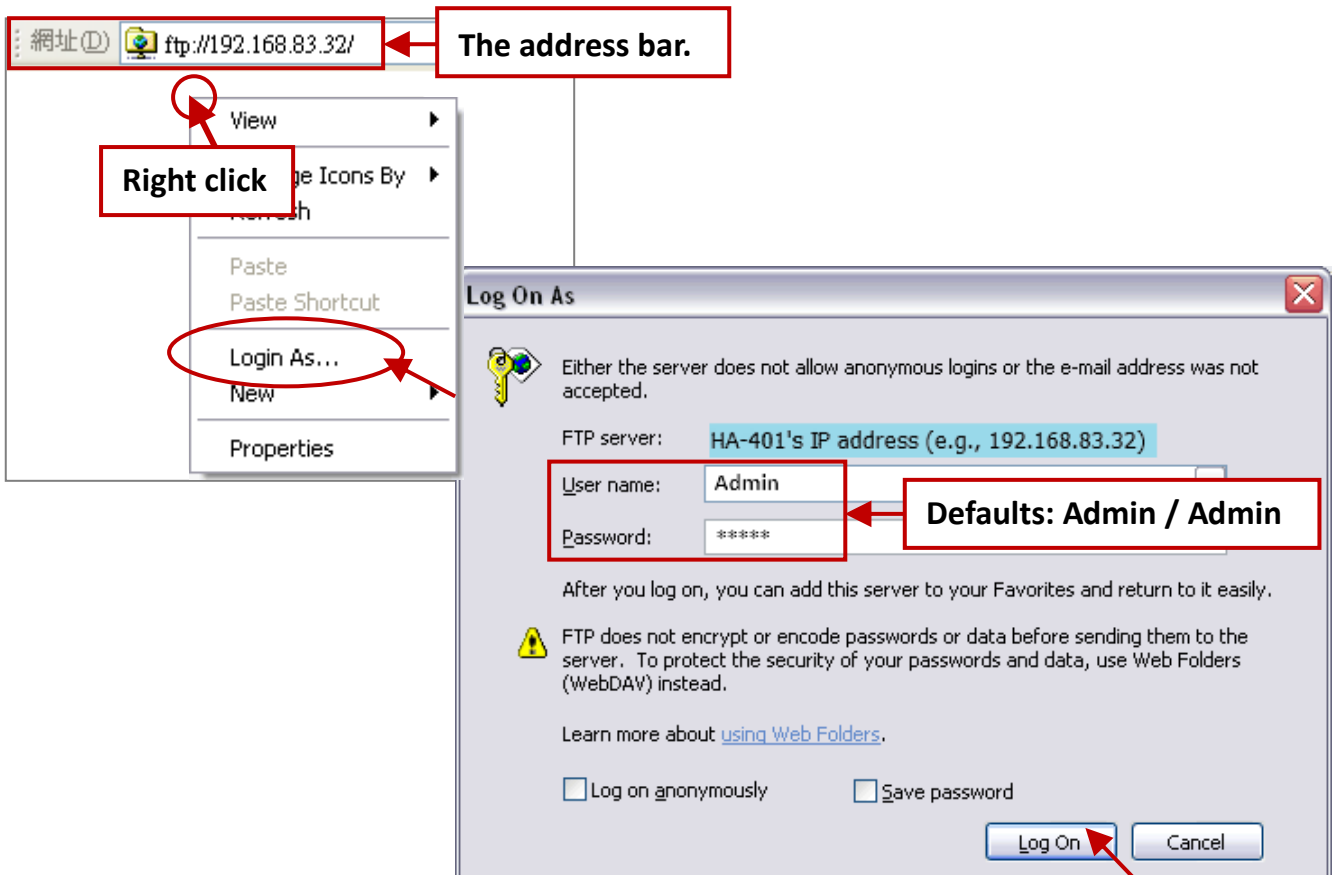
網址(D) ftp://192.168.83.32/

The address bar.

View

Right click

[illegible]ge Icons By

R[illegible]sh

Paste

Paste Shortcut

Login As...

New

Properties

Log On As

Either the server does not allow anonymous logins or the e-mail address was not accepted.

FTP server: HA-401's IP address (e.g., 192.168.83.32)

User name: Admin

Password: *****

Defaults: Admin / Admin

After you log on, you can add this server to your Favorites and return to it easily.

FTP does not encrypt or encode passwords or data before sending them to the server. To protect the security of your passwords and data, use Web Folders (WebDAV) instead.

Learn more about using Web Folders.

Log on anonymously

Save password

Log On

Cancel